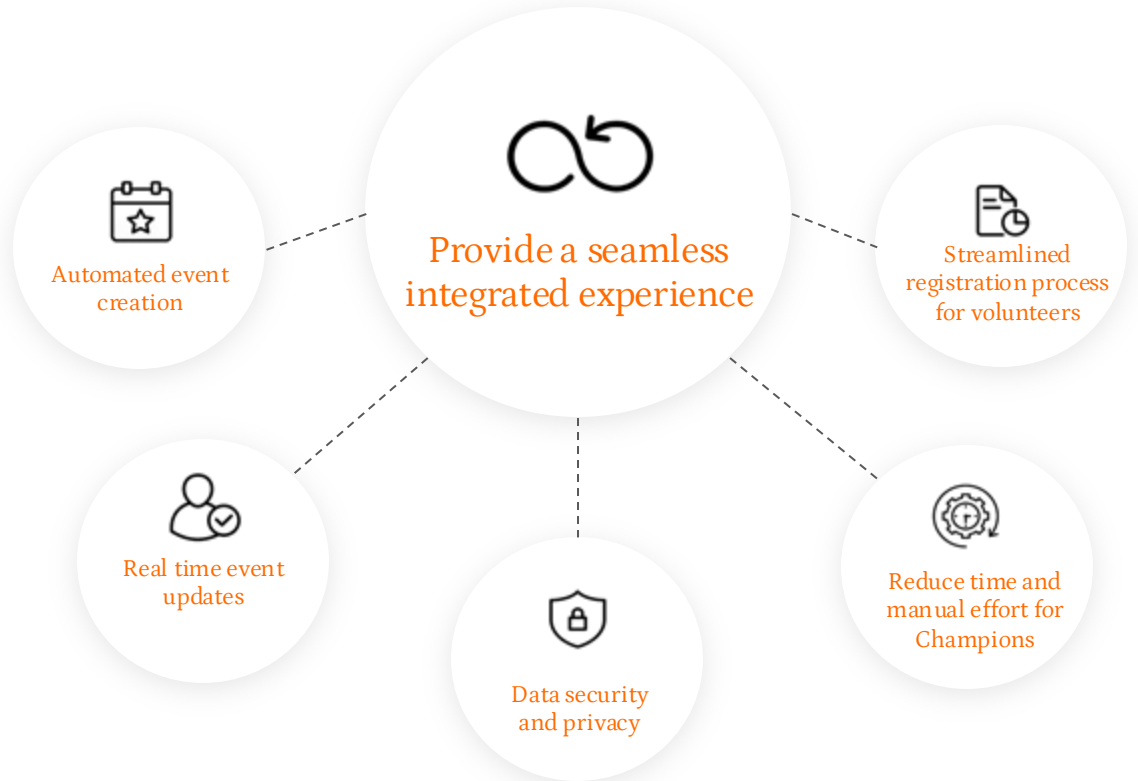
Provide a seamless integrated experience

Automated event creation

Streamlined registration process for volunteers

Real time event updates

Data security and privacy

Reduce time and manual effort for Champions